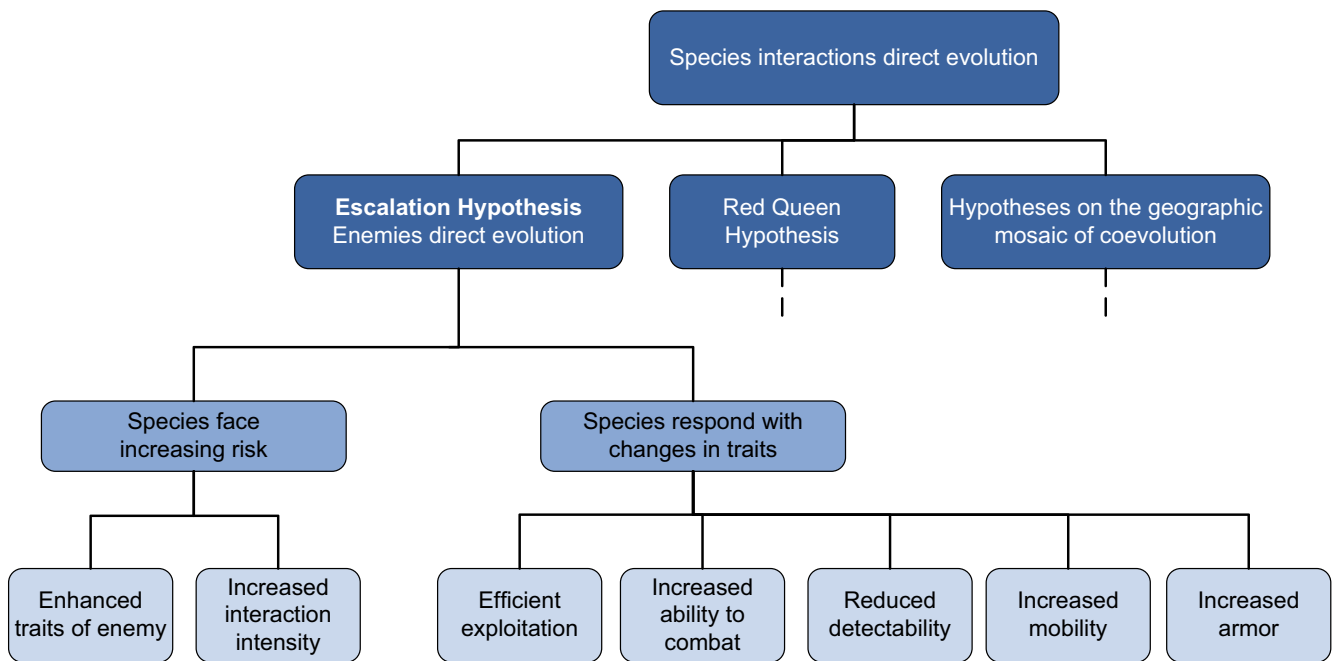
Species interactions direct evolution

**Escalation Hypothesis**
Enemies direct evolution

Red Queen Hypothesis

Hypotheses on the geographic mosaic of coevolution

Species face increasing risk

Species respond with changes in traits

Enhanced traits of enemy

Increased interaction intensity

Efficient exploitation

Increased ability to combat

Reduced detectability

Increased mobility

Increased armor